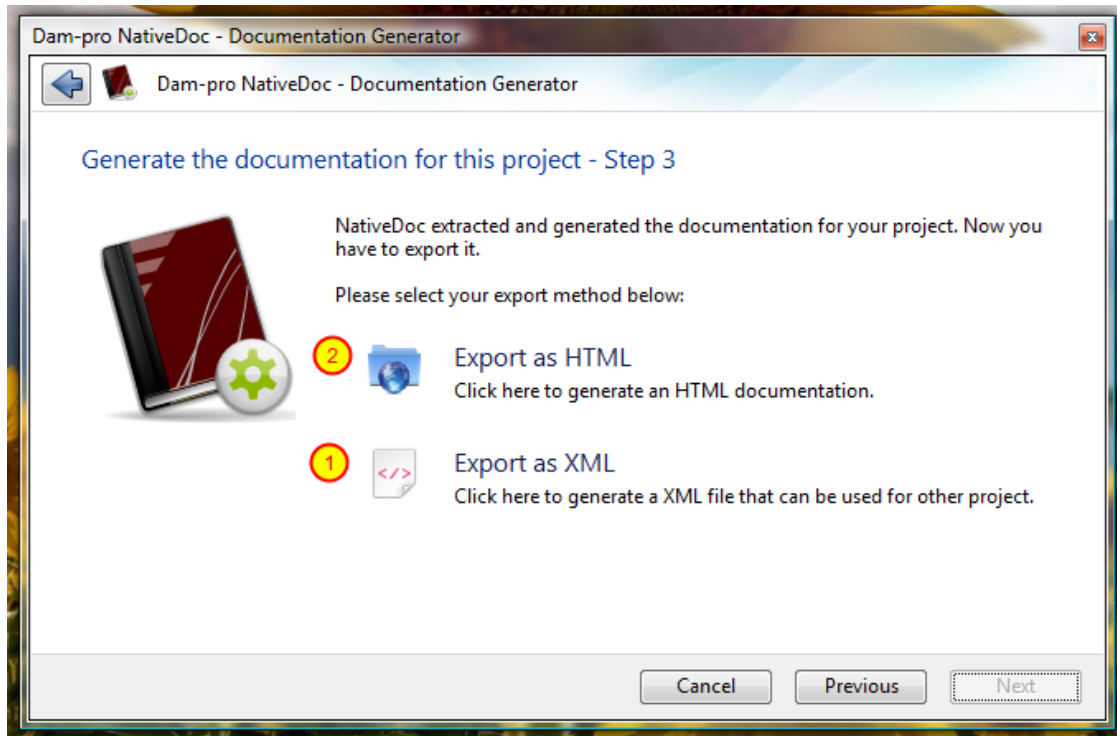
Dam-pro NativeDoc - Documentation Generator

Dam-pro NativeDoc - Documentation Generator

Generate the documentation for this project - Step 3

NativeDoc extracted and generated the documentation for your project. Now you have to export it.

Please select your export method below:

2

Export as HTML
Click here to generate an HTML documentation.

1

</>

Export as XML
Click here to generate a XML file that can be used for other project.

Cancel
Previous
Next